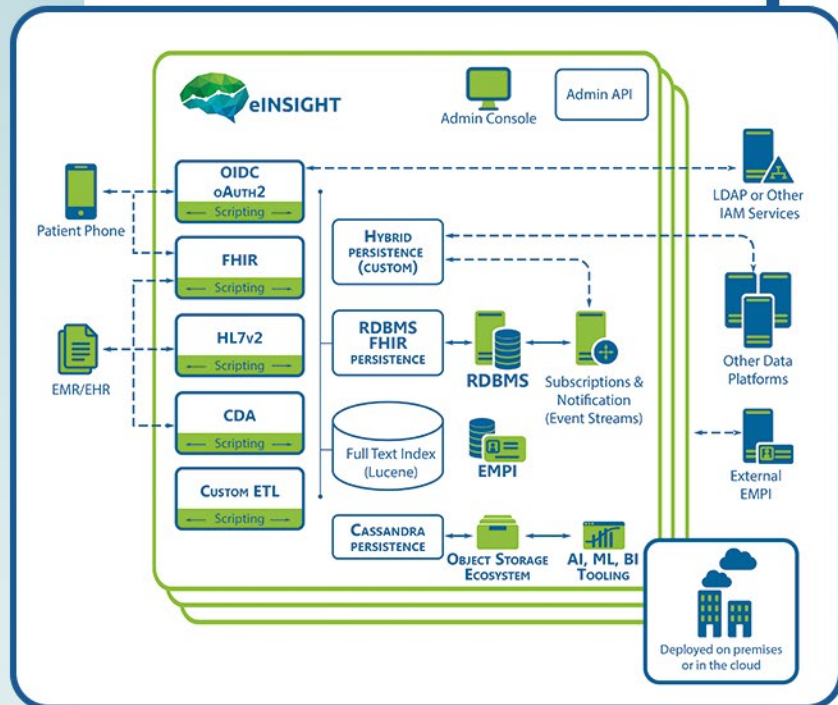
eINSIGHT

Admin Console

Admin API

Patient Phone

OIDC
oAuth2
Scripting

FHIR
Scripting

HL7v2
Scripting

CDA
Scripting

Custom ETL
Scripting

EMR/EHR

Hybrid
persistence
(custom)

RDBMS
FHIR
persistence

RDBMS

Subscriptions & Notification (Event Streams)

Full Text Index (Lucene)

EMPI

Cassandra
persistence

Object Storage Ecosystem

AI, ML, BI Tooling

LDAP or Other IAM Services

Other Data Platforms

External EMPI

Deployed on premises or in the cloud